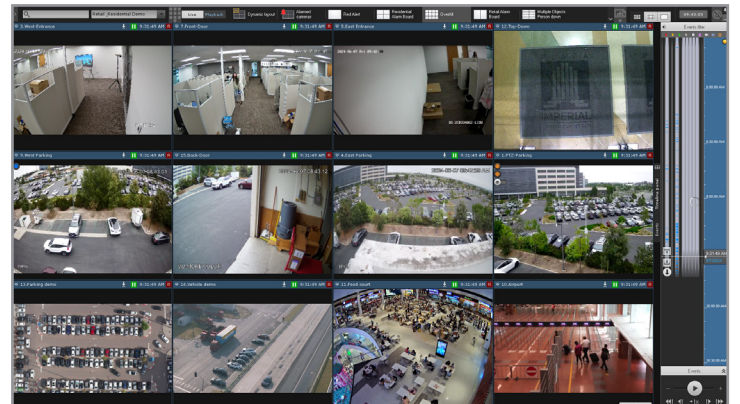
Retail_Residential Demo
Live
Playback
Dynamic layout
Alarmed cameras
Find Alert
Residential Alarm Board
Overall
Retail Alarm Board
Multiple Objects Person down
09:31:53
Events filter

5.West Entrance 9:31:49 AM
7.Front Door 9:31:49 AM
8.East Entrance 9:31:49 AM
12.Tag-Cover 9:31:49 AM
9.West Parking 9:31:49 AM
15.Back Door 9:31:49 AM
4.East Parking 9:31:49 AM
1.PTZ-Parking 9:31:49 AM
13.Parking demo 9:31:49 AM
14.Vehicle demo 9:31:49 AM
11.Food court 9:31:49 AM
10.Airport 9:31:49 AM

IMPERIAL

Events